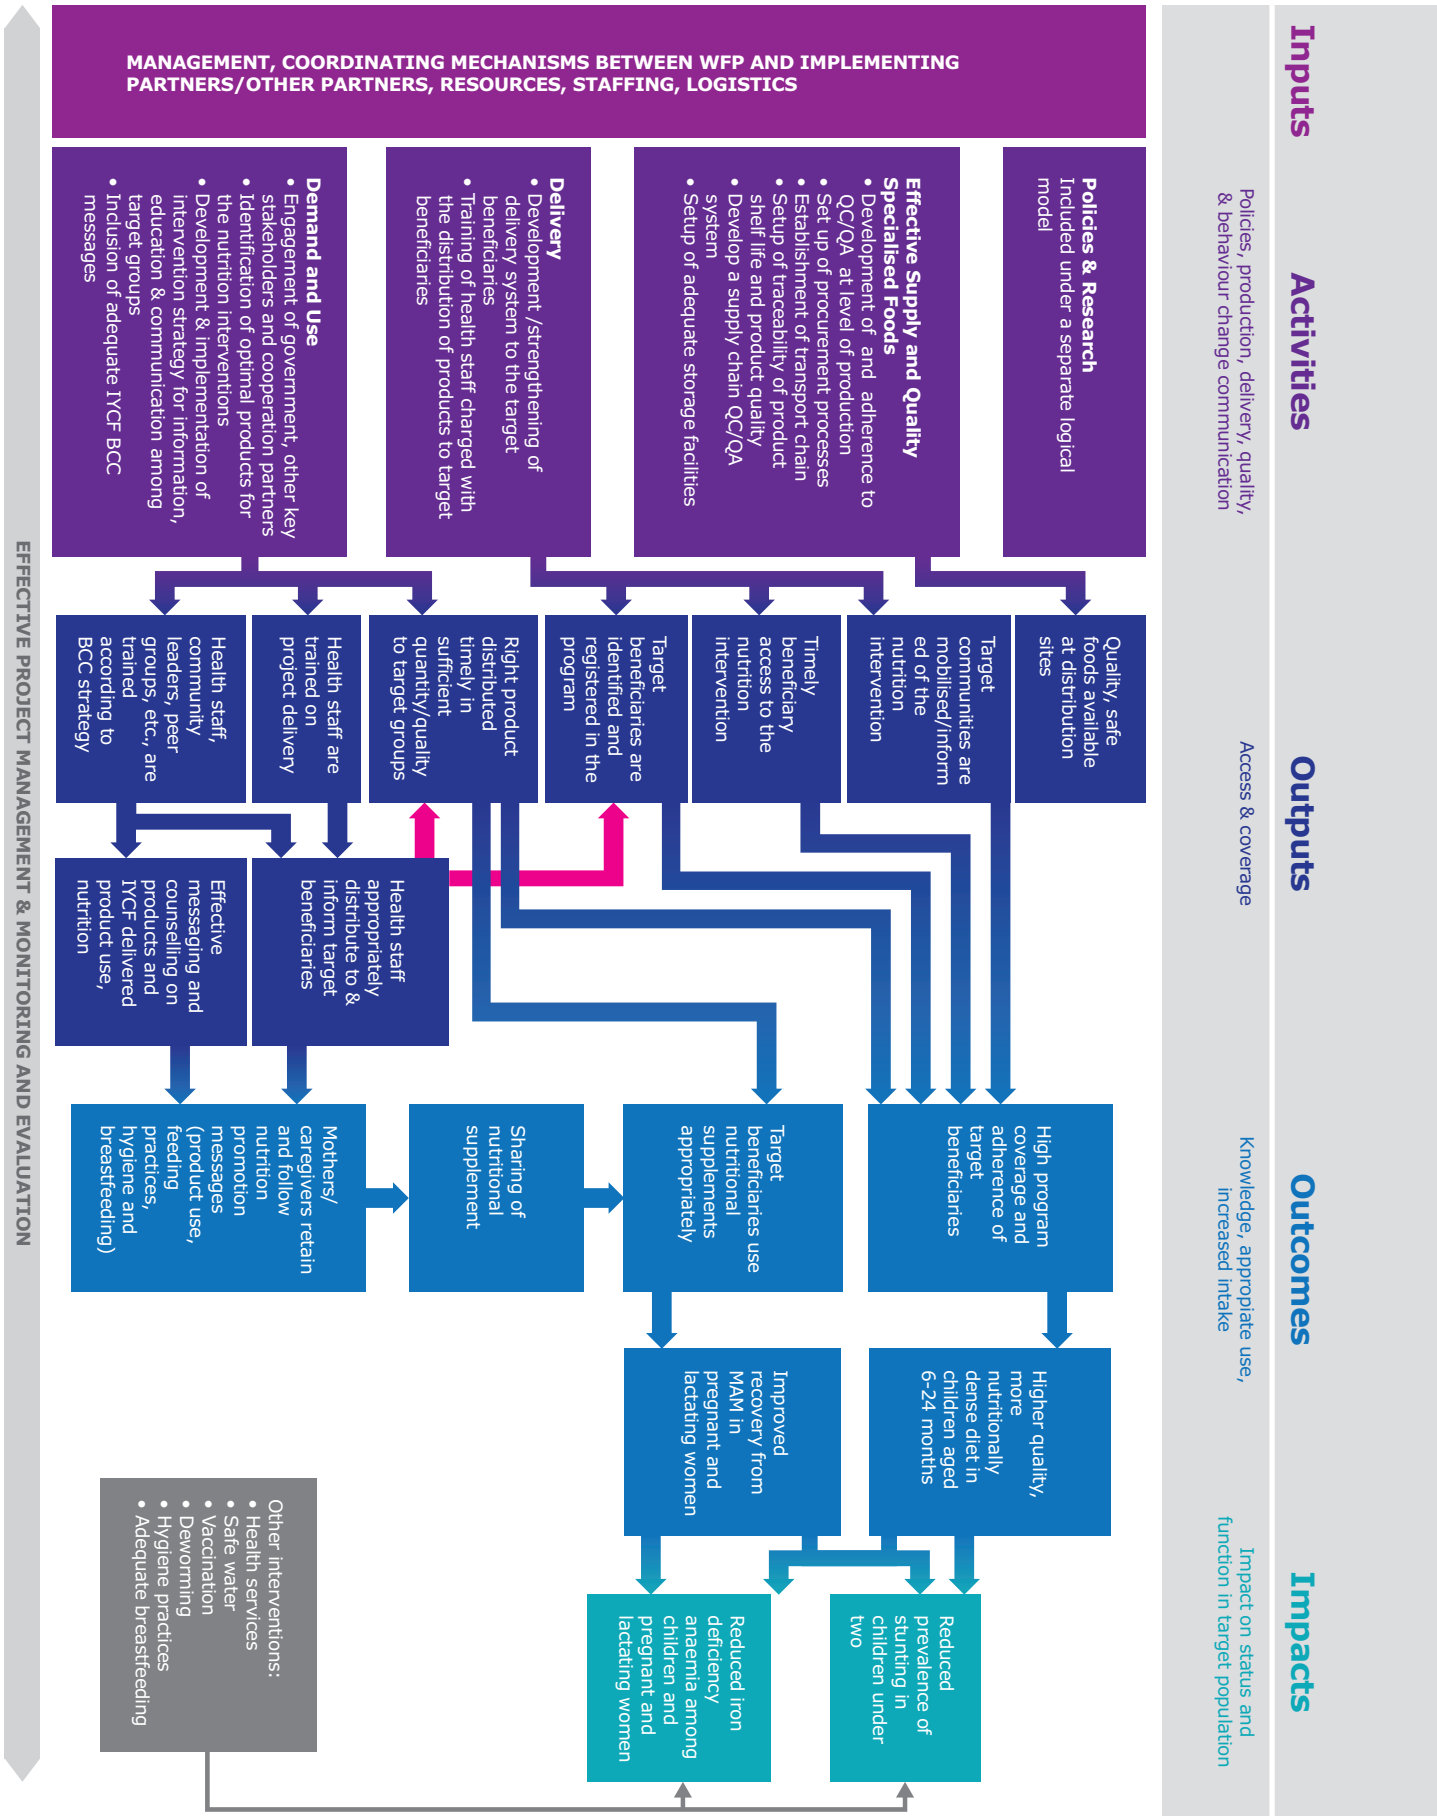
Inputs

Policies, production, delivery, quality, & behaviour change communication

Activities

Access & coverage

Outputs

Knowledge, appropriate use, increased intake

Outcomes

Impact on status and function in target population

Impacts

MANAGEMENT, COORDINATING MECHANISMS BETWEEN WFP AND IMPLEMENTING PARTNERS/OTHER PARTNERS, RESOURCES, STAFFING, LOGISTICS

Policies & Research
Included under a separate logical model

Effective Supply and Quality Specialised Foods
• Development of and adherence to QC/QA at level of production
• Set up of procurement processes
• Establishment of transport chain
• Setup of traceability of product shelf life and product quality
• Develop a supply chain QC/QA system
• Setup of adequate storage facilities

Delivery
• Development /strengthening of delivery system to the target beneficiaries
• Training of health staff charged with the distribution of products to target beneficiaries

Demand and Use
• Engagement of government, other key stakeholders and cooperation partners
• Identification of optimal products for the nutrition interventions
• Development & implementation of intervention strategy for information, education & communication among target groups
• Inclusion of adequate IYCF BCC messages

Quality, safe foods available at distribution sites

Target communities are mobilised/informed of the nutrition intervention

Timely beneficiary access to the nutrition intervention

Target beneficiaries are identified and registered in the program

Right product distributed timely in sufficient quantity/quality to target groups

Health staff are trained on project delivery

Health staff, community leaders, peer groups, etc., are trained according to BCC strategy

Health staff appropriately distribute to & inform target beneficiaries

Effective messaging and counselling on products and IYCF delivered product use, nutrition

High program coverage and adherence of target beneficiaries

Target beneficiaries use nutritional supplements appropriately

Sharing of nutritional supplement

Mothers/ caregivers retain and follow nutrition promotion messages (product use, feeding practices, hygiene and breastfeeding)

Higher quality, more nutritionally dense diet in children aged 6-24 months

Improved recovery from MAM in pregnant and lactating women

Reduced prevalence of stunting in children under two

Reduced iron deficiency anaemia among children and pregnant and lactating women

Other interventions:
• Health services
• Safe water
• Vaccination
• Deworming
• Hygiene practices
• Adequate breastfeeding

EFFECTIVE PROJECT MANAGEMENT & MONITORING AND EVALUATION